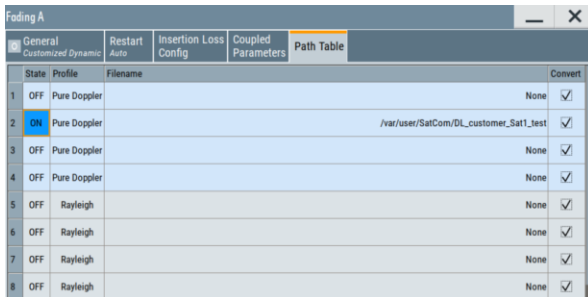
Fading A

General
Customized Dynamic

Restart
Auto

Insertion Loss Config

Coupled Parameters

Path Table

| | State | Profile | Filename | Convert |
|---|---|---|---|---|
| 1 | OFF | Pure Doppler | None | ☑ |
| 2 | ON | Pure Doppler | /var/user/SatCom/DL_customer_Sat1_test | ☑ |
| 3 | OFF | Pure Doppler | None | ☑ |
| 4 | OFF | Pure Doppler | None | ☑ |
| 5 | OFF | Rayleigh | None | ☑ |
| 6 | OFF | Rayleigh | None | ☑ |
| 7 | OFF | Rayleigh | None | ☑ |
| 8 | OFF | Rayleigh | None | ☑ |